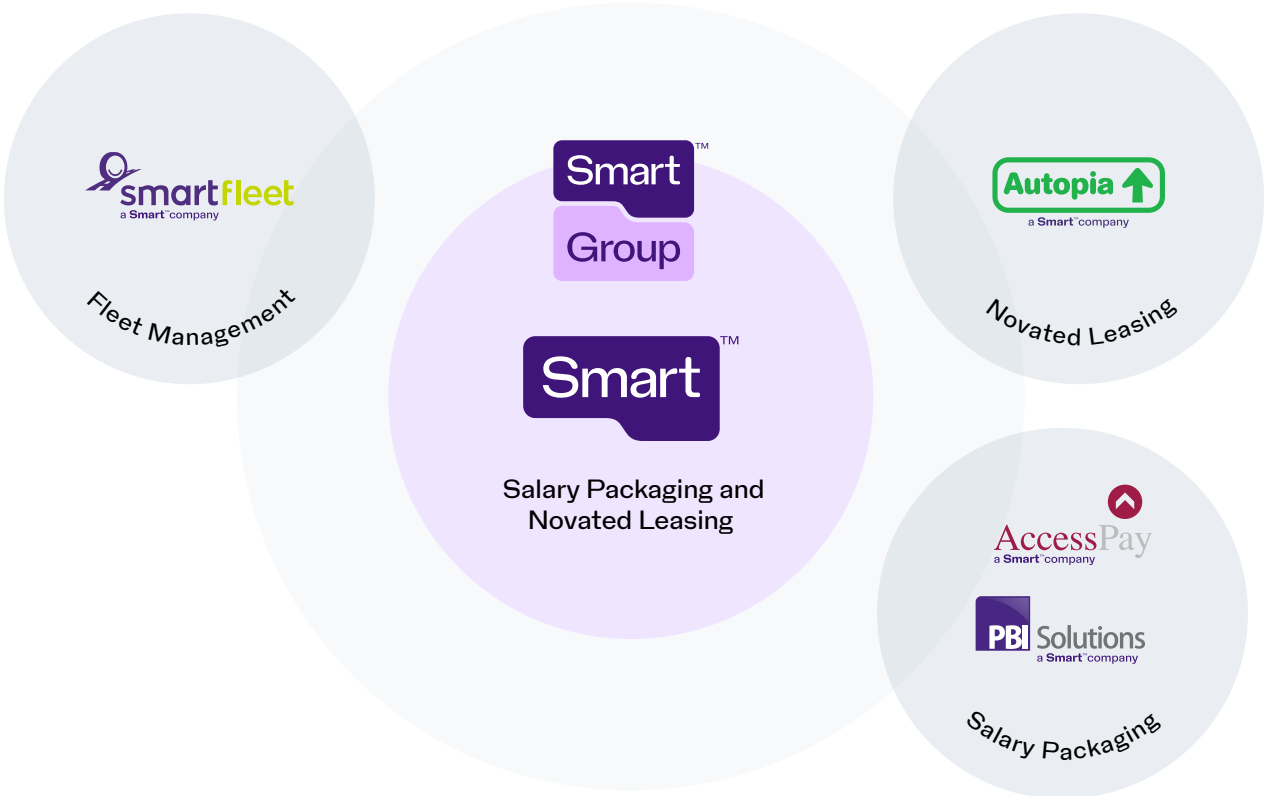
smartfleet
a Smart™ company

Fleet Management

Smart™
Group

Smart™

Salary Packaging and Novated Leasing

Autopia
a Smart™ company

Novated Leasing

AccessPay
a Smart™ company

PBI Solutions
a Smart™ company

Salary Packaging